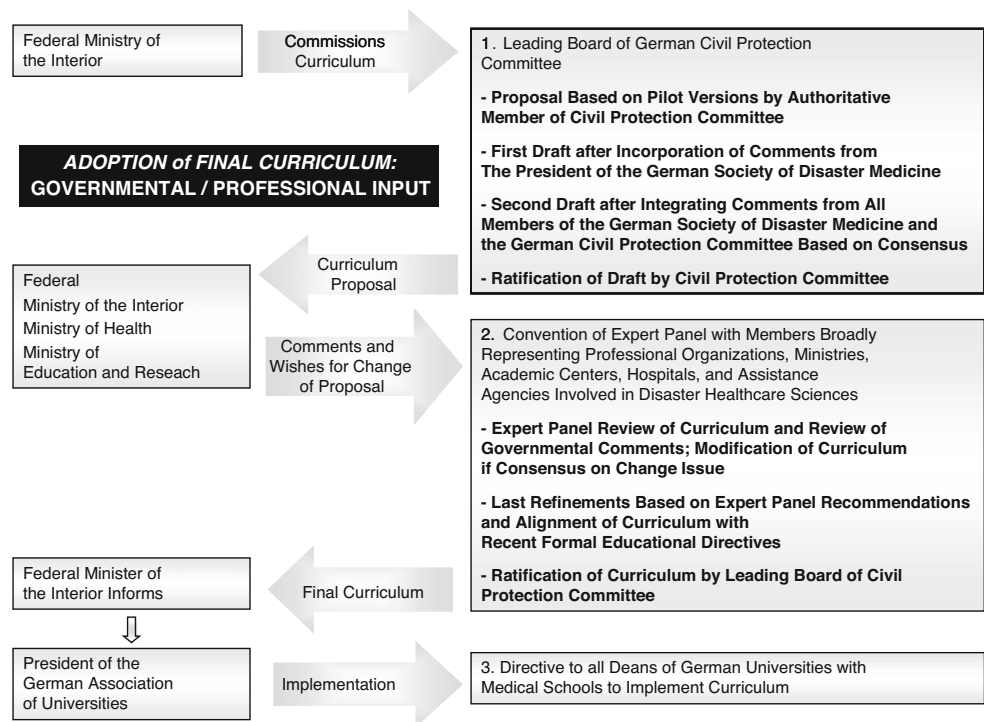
Federal Ministry of the Interior

Commissions Curriculum

1. Leading Board of German Civil Protection Committee

- Proposal Based on Pilot Versions by Authoritative Member of Civil Protection Committee

- First Draft after Incorporation of Comments from The President of the German Society of Disaster Medicine

- Second Draft after Integrating Comments from All Members of the German Society of Disaster Medicine and the German Civil Protection Committee Based on Consensus

- Ratification of Draft by Civil Protection Committee

ADOPTION of FINAL CURRICULUM: GOVERNMENTAL / PROFESSIONAL INPUT

Federal
Ministry of the Interior
Ministry of Health
Ministry of Education and Reseach

Curriculum Proposal

Comments and Wishes for Change of Proposal

2. Convention of Expert Panel with Members Broadly Representing Professional Organizations, Ministries, Academic Centers, Hospitals, and Assistance Agencies Involved in Disaster Healthcare Sciences

- Expert Panel Review of Curriculum and Review of Governmental Comments; Modification of Curriculum if Consensus on Change Issue

- Last Refinements Based on Expert Panel Recommendations and Alignment of Curriculum with Recent Formal Educational Directives

- Ratification of Curriculum by Leading Board of Civil Protection Committee

Federal Minister of the Interior Informs

Final Curriculum

President of the German Association of Universities

Implementation

3. Directive to all Deans of German Universities with Medical Schools to Implement Curriculum